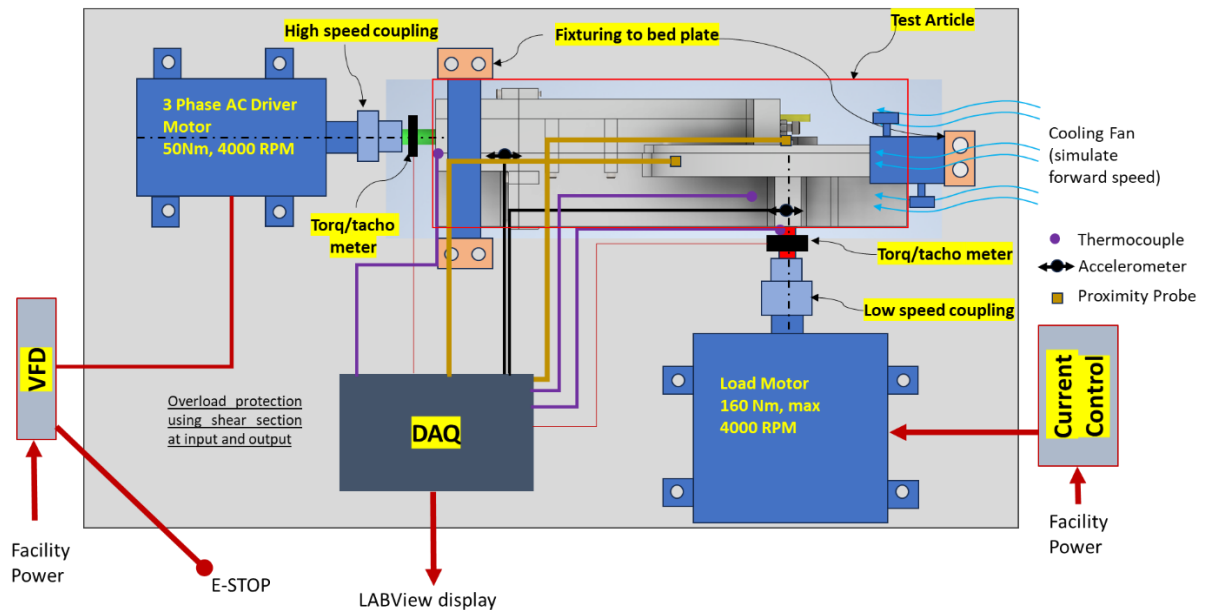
High speed coupling

Fixturing to bed plate

Test Article

3 Phase AC Driver Motor 50Nm, 4000 RPM

Cooling Fan (simulate forward speed)

Torq/tacho meter

Thermocouple

Torq/tacho meter

Accelerometer

Proximity Probe

Low speed coupling

VFD

Overload protection using shear section at input and output

DAQ

Load Motor 160 Nm, max 4000 RPM

Current Control

Facility Power

E-STOP

LABView display

Facility Power